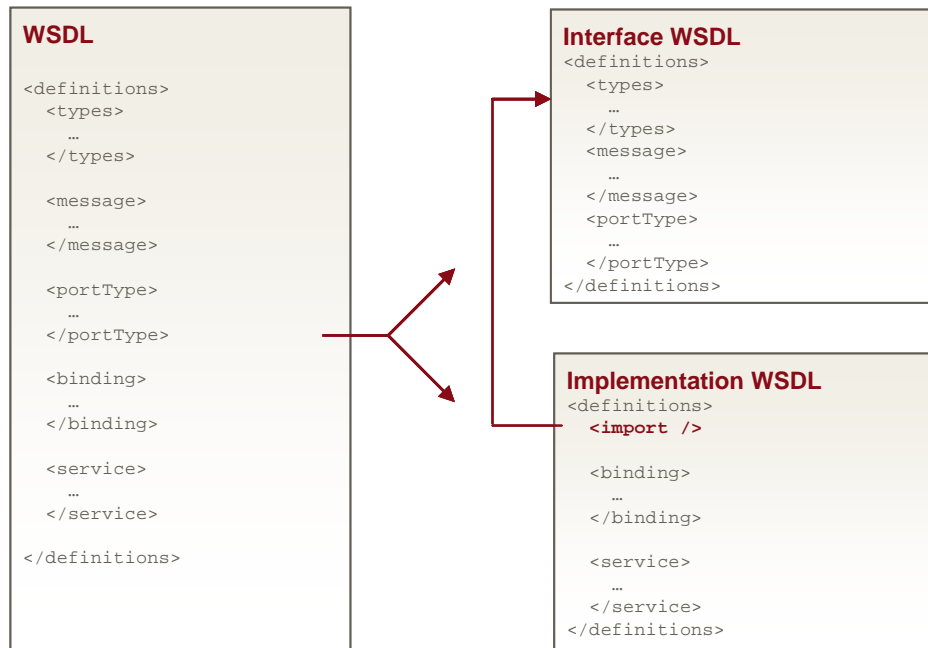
WSDL

<definitions>
<types>
…
</types>

<message>
…
</message>

<portType>
…
</portType>

<binding>
…
</binding>

<service>
…
</service>

</definitions>

Interface WSDL

<definitions>
<types>
…
</types>
<message>
…
</message>
<portType>
…
</portType>
</definitions>

Implementation WSDL

<definitions>
<import />

<binding>
…
</binding>

<service>
…
</service>
</definitions>